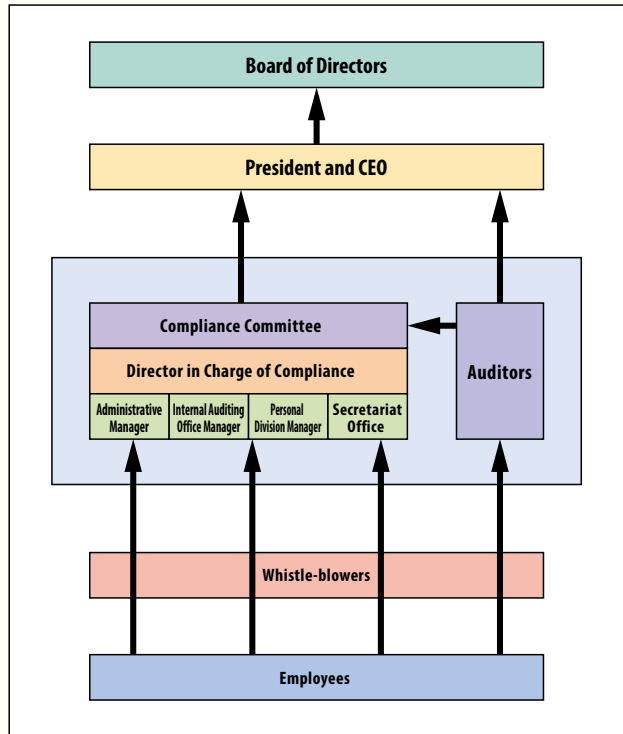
Board of Directors

President and CEO

Compliance Committee

Director in Charge of Compliance

Administrative Manager

Internal Auditing Office Manager

Personal Division Manager

Secretariat Office

Auditors

Whistle-blowers

Employees